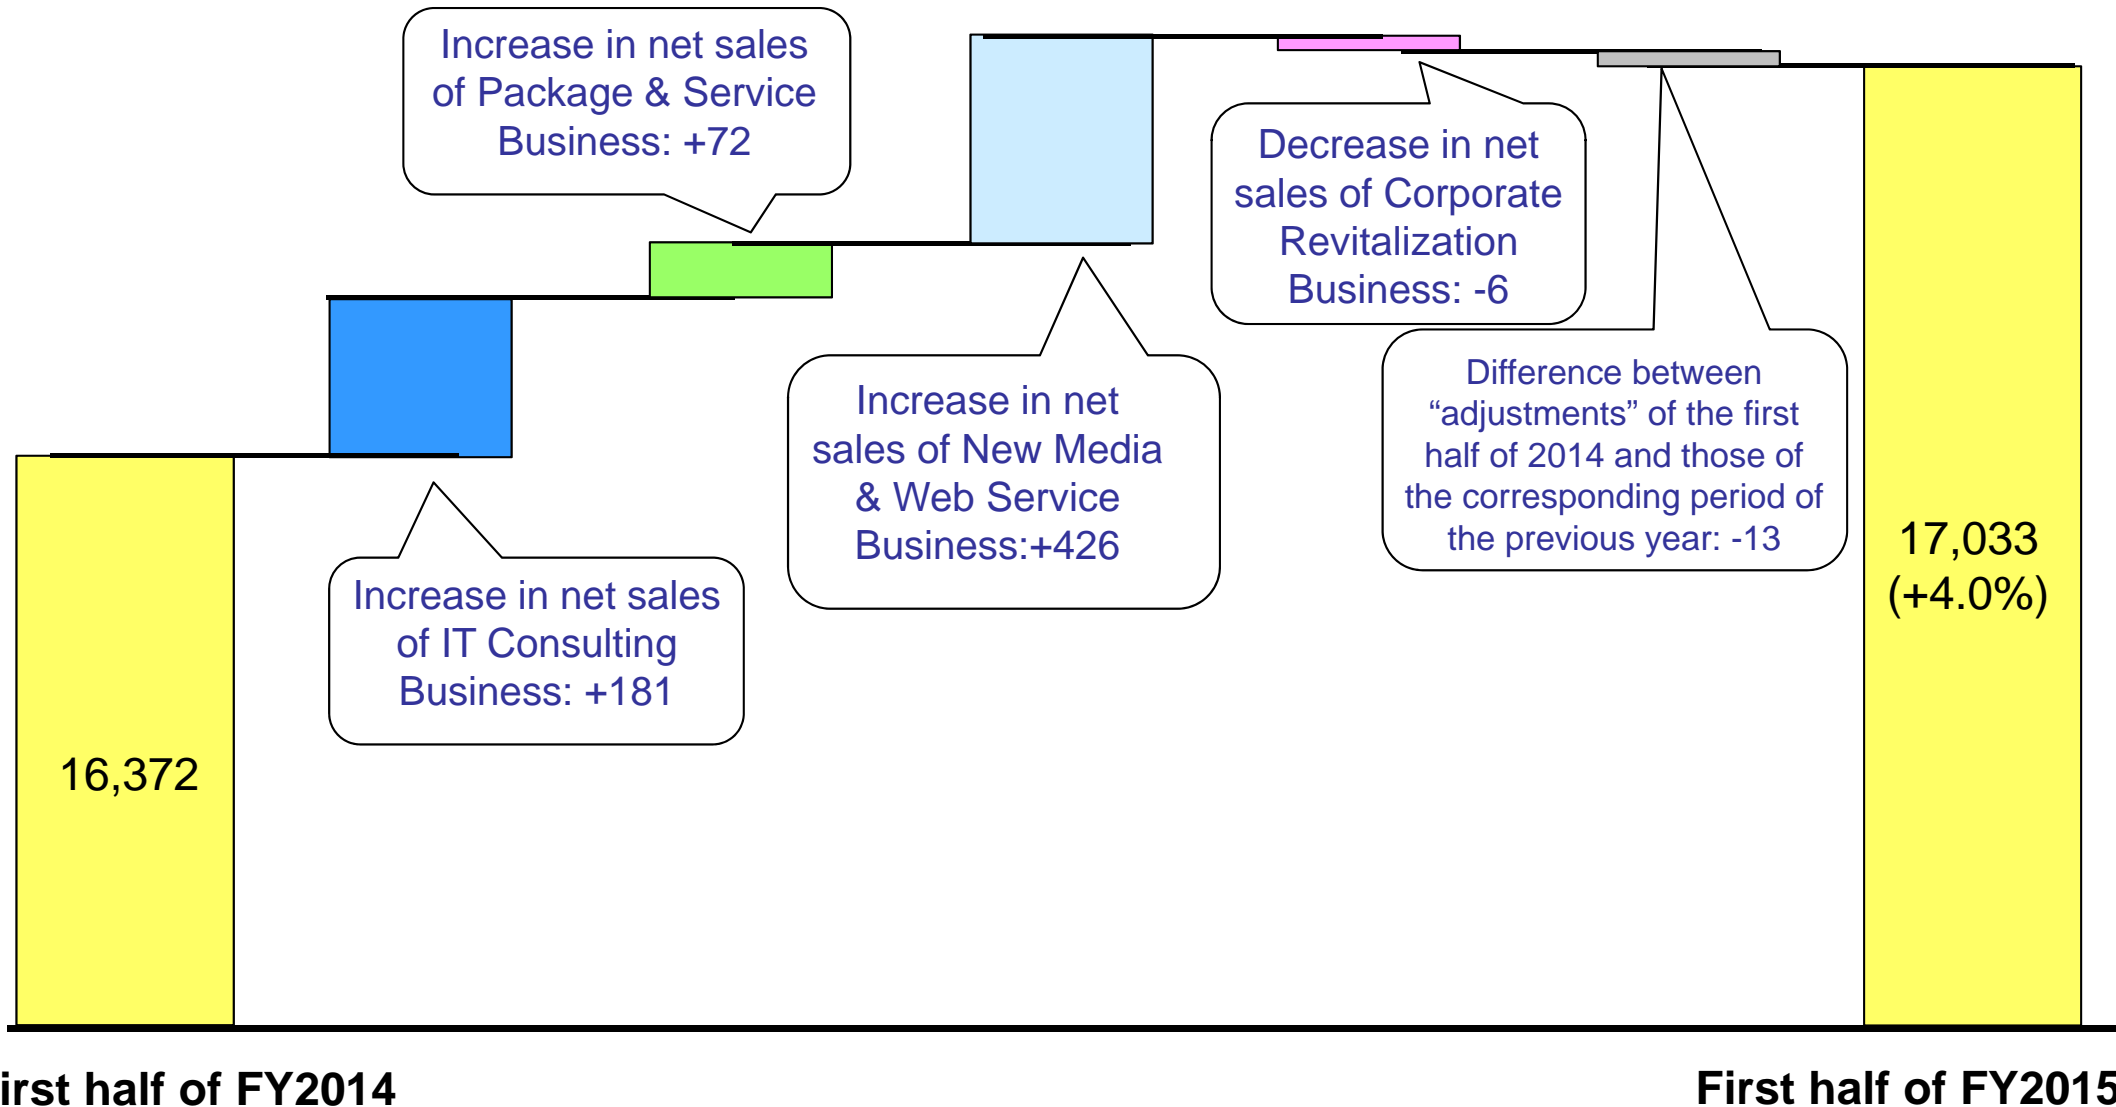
Increase in net sales of Package & Service Business: +72

Decrease in net sales of Corporate Revitalization Business: -6

Increase in net sales of New Media & Web Service Business:+426

Difference between “adjustments” of the first half of 2014 and those of the corresponding period of the previous year: -13

17,033
(+4.0%)

Increase in net sales of IT Consulting Business: +181

16,372

irst half of FY2014

First half of FY2015